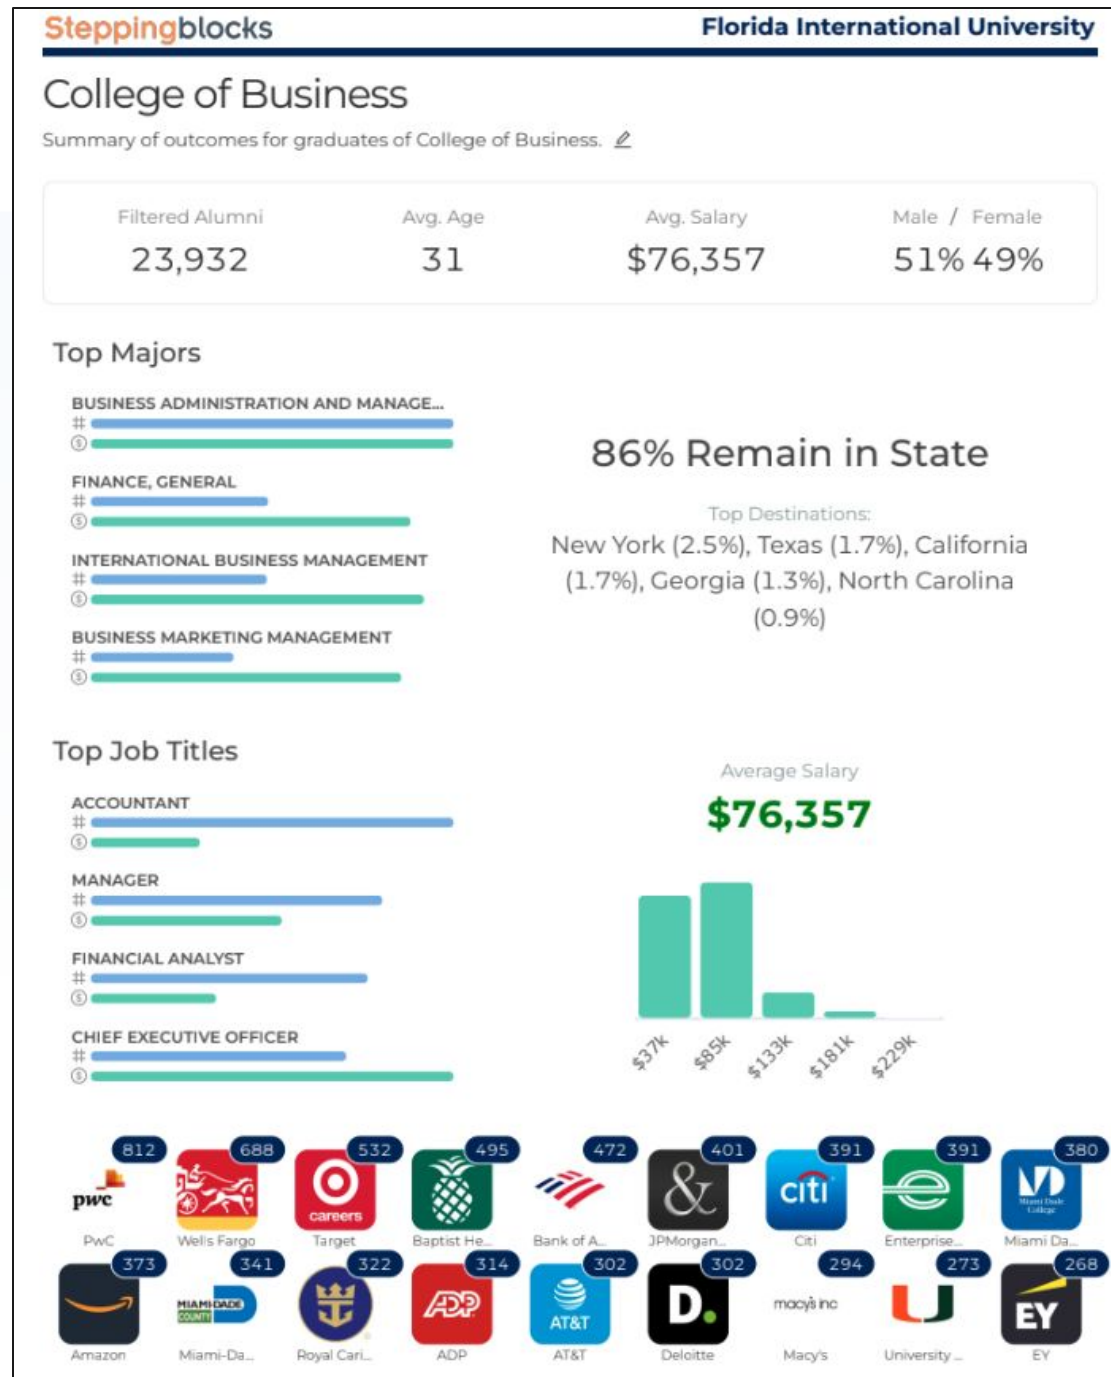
Steppingblocks

Florida International University

College of Business

Summary of outcomes for graduates of College of Business.

| Filtered Alumni | Avg. Age | Avg. Salary | Male / Female |
|---|---|---|---|
| 23,932 | 31 | $76,357 | 51% 49% |

Top Majors

BUSINESS ADMINISTRATION AND MANAGE...
#
$

FINANCE, GENERAL
#
$

INTERNATIONAL BUSINESS MANAGEMENT
#
$

BUSINESS MARKETING MANAGEMENT
#
$

86% Remain in State

Top Destinations:
New York (2.5%), Texas (1.7%), California (1.7%), Georgia (1.3%), North Carolina (0.9%)

Top Job Titles

ACCOUNTANT
#
$

MANAGER
#
$

FINANCIAL ANALYST
#
$

CHIEF EXECUTIVE OFFICER
#
$

Average Salary
$76,357

$37k $85k $133k $181k $229k

812 pwc PwC
688 Wells Fargo
532 careers Target
495 Baptist He...
472 Bank of A...
401 JPMorgan...
391 citi Citi
391 Enterprise...
380 Miami Dade College Miami Da...
373 Amazon
341 MIAMI-DADE COUNTY Miami-Da...
322 Royal Cari...
314 ADP ADP
302 AT&T AT&T
302 D. Deloitte
294 macys inc Macy's
273 U University ...
268 EY EY